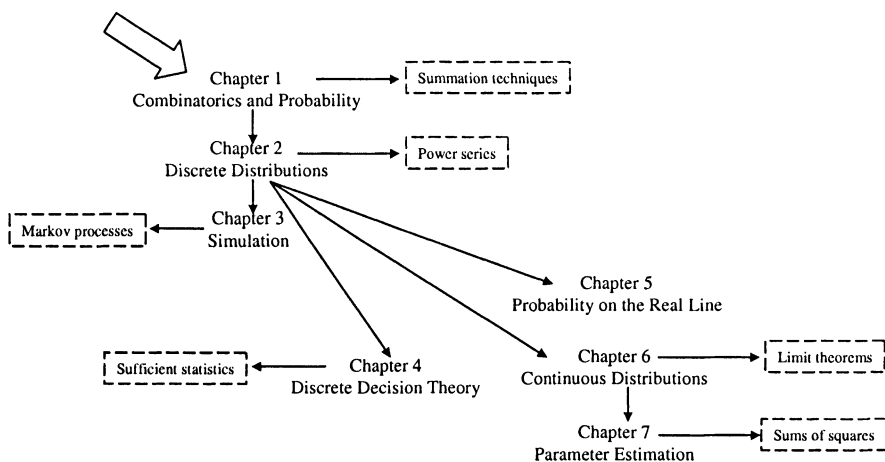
Chapter 1
Combinatorics and Probability

Summation techniques

Chapter 2
Discrete Distributions

Power series

Markov processes

Chapter 3
Simulation

Chapter 5
Probability on the Real Line

Sufficient statistics

Chapter 4
Discrete Decision Theory

Chapter 6
Continuous Distributions

Limit theorems

Chapter 7
Parameter Estimation

Sums of squares